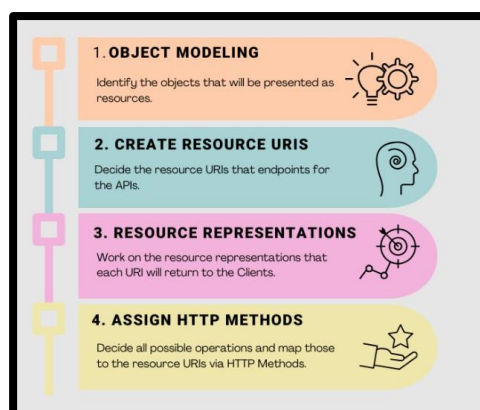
1. OBJECT MODELING

Identify the objects that will be presented as resources.

2. CREATE RESOURCE URIS

Decide the resource URIs that endpoints for the APIs.

3. RESOURCE REPRESENTATIONS

Work on the resource representations that each URI will return to the Clients.

4. ASSIGN HTTP METHODS

Decide all possible operations and map those to the resource URIs via HTTP Methods.